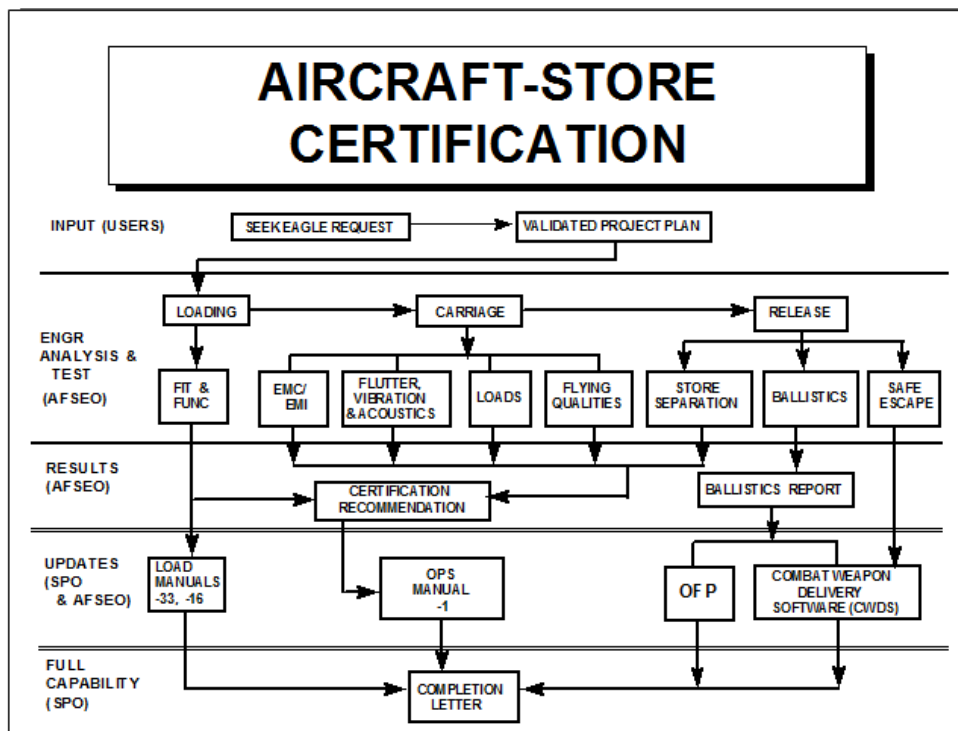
AIRCRAFT-STORE CERTIFICATION

INPUT (USERS)

SEEK EAGLE REQUEST

VALIDATED PROJECT PLAN

ENGR ANALYSIS & TEST (AFSEO)

LOADING

CARRIAGE

RELEASE

FIT & FUNC

EMC/ EMI

FLUTTER, VIBRATION & ACOUSTICS

LOADS

FLYING QUALITIES

STORE SEPARATION

BALLISTICS

SAFE ESCAPE

RESULTS (AFSEO)

CERTIFICATION RECOMMENDATION

BALLISTICS REPORT

UPDATES (SPO & AFSEO)

LOAD MANUALS -33, -16

OPS MANUAL -1

OFP

COMBAT WEAPON DELIVERY SOFTWARE (CWDS)

FULL CAPABILITY (SPO)

COMPLETION LETTER